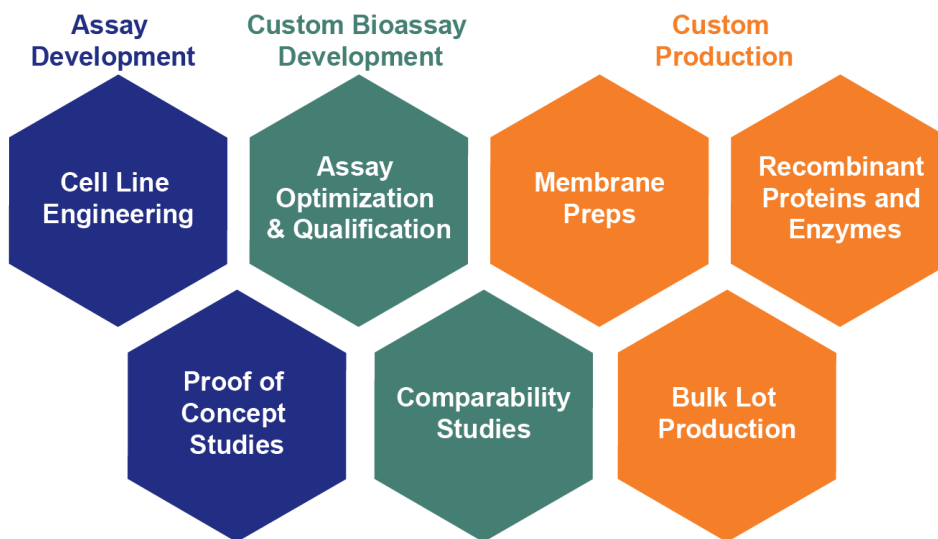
Assay Development

Custom Bioassay Development

Custom Production

Cell Line Engineering

Assay Optimization & Qualification

Membrane Preps

Recombinant Proteins and Enzymes

Proof of Concept Studies

Comparability Studies

Bulk Lot Production